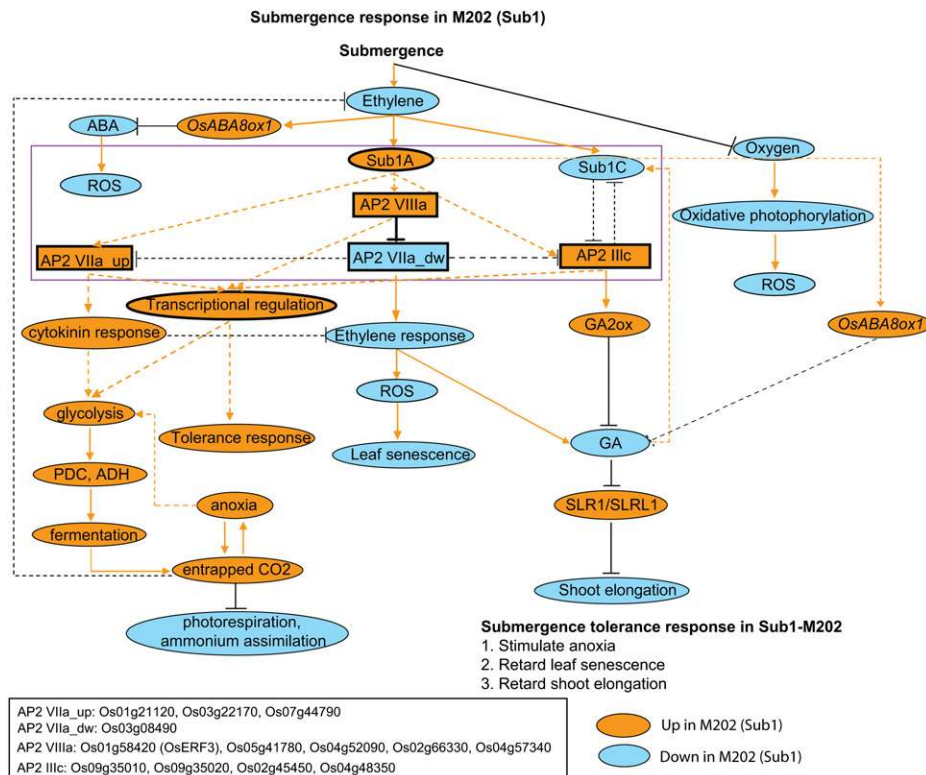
Submergence response in M202 (Sub1)

Submergence

Ethylene

ABA

OsABA8ox1

Oxygen

Sub1A

Sub1C

ROS

AP2 VIIIa

Oxidative photophorylation

AP2 VIIa_up

AP2 VIIa_dw

AP2 IIIc

ROS

Transcriptional regulation

GA2ox

OsABA8ox1

cytokinin response

Ethylene response

ROS

glycolysis

Tolerance response

GA

Leaf senescence

PDC, ADH

anoxia

SLR1/SLRL1

fermentation

entrapped CO2

Shoot elongation

photorespiration, ammonium assimilation

Submergence tolerance response in Sub1-M202
1. Stimulate anoxia
2. Retard leaf senescence
3. Retard shoot elongation

AP2 VIIa_up: Os01g21120, Os03g22170, Os07g44790
AP2 VIIa_dw: Os03g08490
AP2 VIIIa: Os01g58420 (OsERF3), Os05g41780, Os04g52090, Os02g66330, Os04g57340
AP2 IIIc: Os09g35010, Os09g35020, Os02g45450, Os04g48350

Up in M202 (Sub1)

Down in M202 (Sub1)